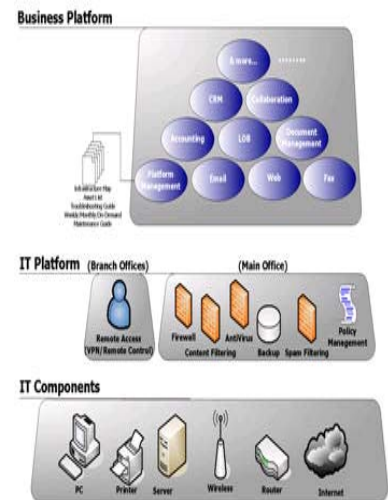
Business Platform

& more...

........

CRM

Collaboration

Accounting

LOB

Document Management

Platform Management

Email

Web

Fax

Infrastructure Map
Asset List
Troubleshooting Guide
Weekly/Monthly/On-Demand
Maintenance Guide

IT Platform (Branch Offices)

(Main Office)

Remote Access (VPN/Remote Control)

Firewall

AntiVirus

Content Filtering

Backup

Spam Filtering

Policy Management

IT Components

PC

Printer

Server

Wireless

Router

Internet